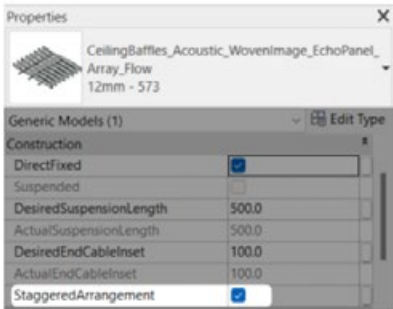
Properties

CeilingBaffles_Acoustic_WovenImage_EchoPanel_Array_Flow
12mm - 573

Generic Models (1)

Edit Type

Construction

| | |
|---|---|
| DirectFixed | ☑ |
| Suspended | ☐ |
| DesiredSuspensionLength | 500.0 |
| ActualSuspensionLength | 500.0 |
| DesiredEndCableInset | 100.0 |
| ActualEndCableInset | 100.0 |
| StaggeredArrangement | ☑ |